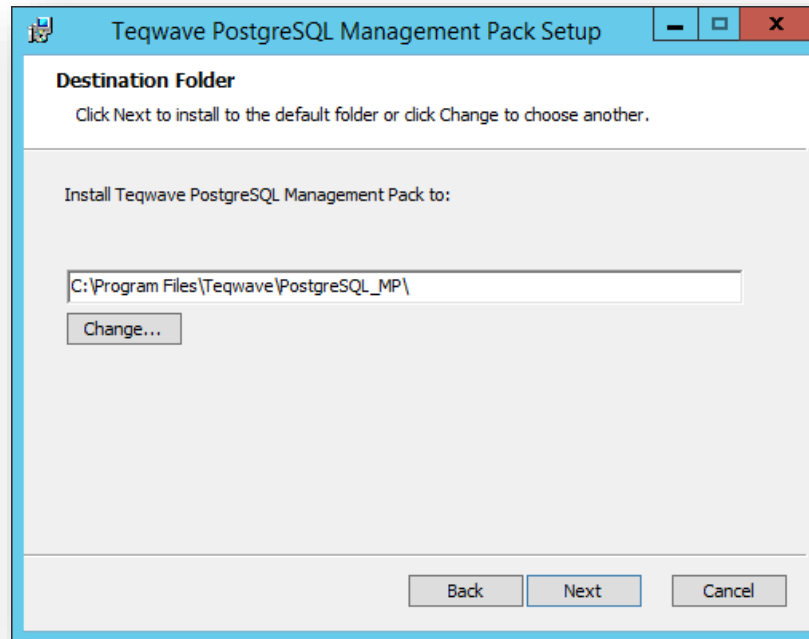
Teqwave PostgreSQL Management Pack Setup

Destination Folder

Click Next to install to the default folder or click Change to choose another.

Install Teqwave PostgreSQL Management Pack to:

C:\Program Files\Teqwave\PostgreSQL_MP\

Change...

Back

Next

Cancel